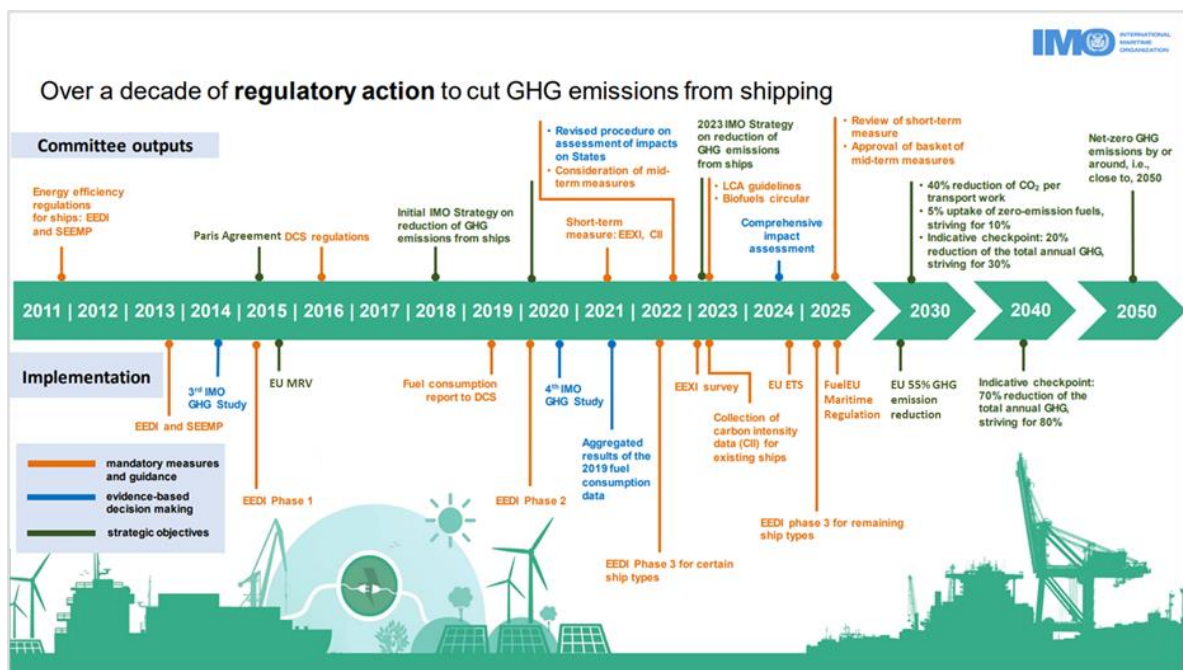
IMO INTERNATIONAL MARITIME ORGANIZATION

Over a decade of **regulatory action** to cut GHG emissions from shipping

Committee outputs

Energy efficiency regulations for ships: EEDI and SEEMP

Paris Agreement

DCS regulations

Initial IMO Strategy on reduction of GHG emissions from ships

• Revised procedure on assessment of impacts on States
• Consideration of mid-term measures

Short-term measure: EEXI, CII

2023 IMO Strategy on reduction of GHG emissions from ships

• LCA guidelines
• Biofuels circular

Comprehensive impact assessment

• Review of short-term measure
• Approval of basket of mid-term measures

• 40% reduction of $CO_2$ per transport work
• 5% uptake of zero-emission fuels, striving for 10%
• Indicative checkpoint: 20% reduction of the total annual GHG, striving for 30%

Net-zero GHG emissions by or around, i.e., close to, 2050

2011 | 2012 | 2013 | 2014 | 2015 | 2016 | 2017 | 2018 | 2019 | 2020 | 2021 | 2022 | 2023 | 2024 | 2025 | 2030 | 2040 | 2050

Implementation

EEDI and SEEMP

3rd IMO GHG Study

EEDI Phase 1

EU MRV

Fuel consumption report to DCS

EEDI Phase 2

4th IMO GHG Study

Aggregated results of the 2019 fuel consumption data

EEDI Phase 3 for certain ship types

EEXI survey

Collection of carbon intensity data (CII) for existing ships

EU ETS

EEDI phase 3 for remaining ship types

FuelEU Maritime Regulation

EU 55% GHG emission reduction

Indicative checkpoint: 70% reduction of the total annual GHG, striving for 80%

mandatory measures and guidance
evidence-based decision making
strategic objectives